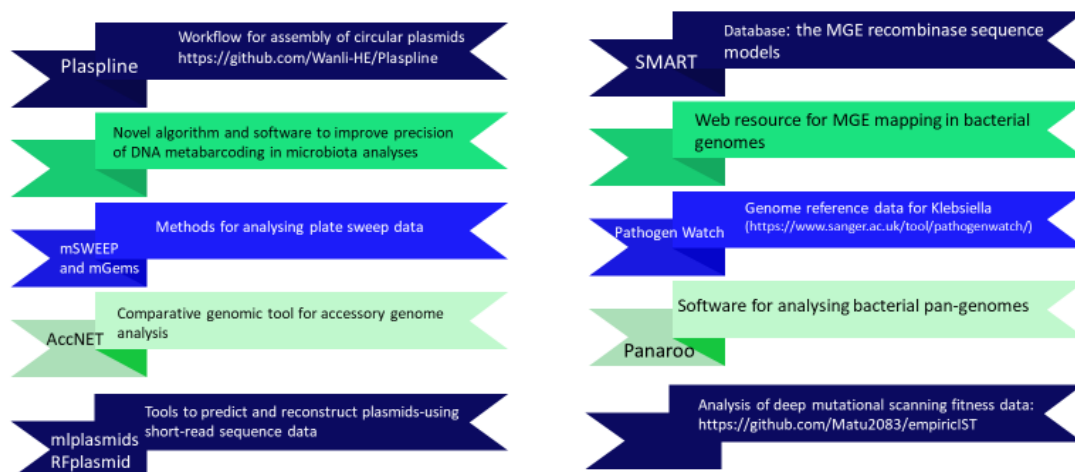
Plaspline

Workflow for assembly of circular plasmids https://github.com/Wanli-HE/Plaspline

Novel algorithm and software to improve precision of DNA metabarcoding in microbiota analyses

mSWEEP and mGems

Methods for analysing plate sweep data

AccNET

Comparative genomic tool for accessory genome analysis

mlplasmids RFplasmid

Tools to predict and reconstruct plasmids-using short-read sequence data

SMART

Database: the MGE recombinase sequence models

Web resource for MGE mapping in bacterial genomes

Pathogen Watch

Genome reference data for Klebsiella (https://www.sanger.ac.uk/tool/pathogenwatch/)

Software for analysing bacterial pan-genomes

Panaroo

Analysis of deep mutational scanning fitness data: https://github.com/Matu2083/empiricIST